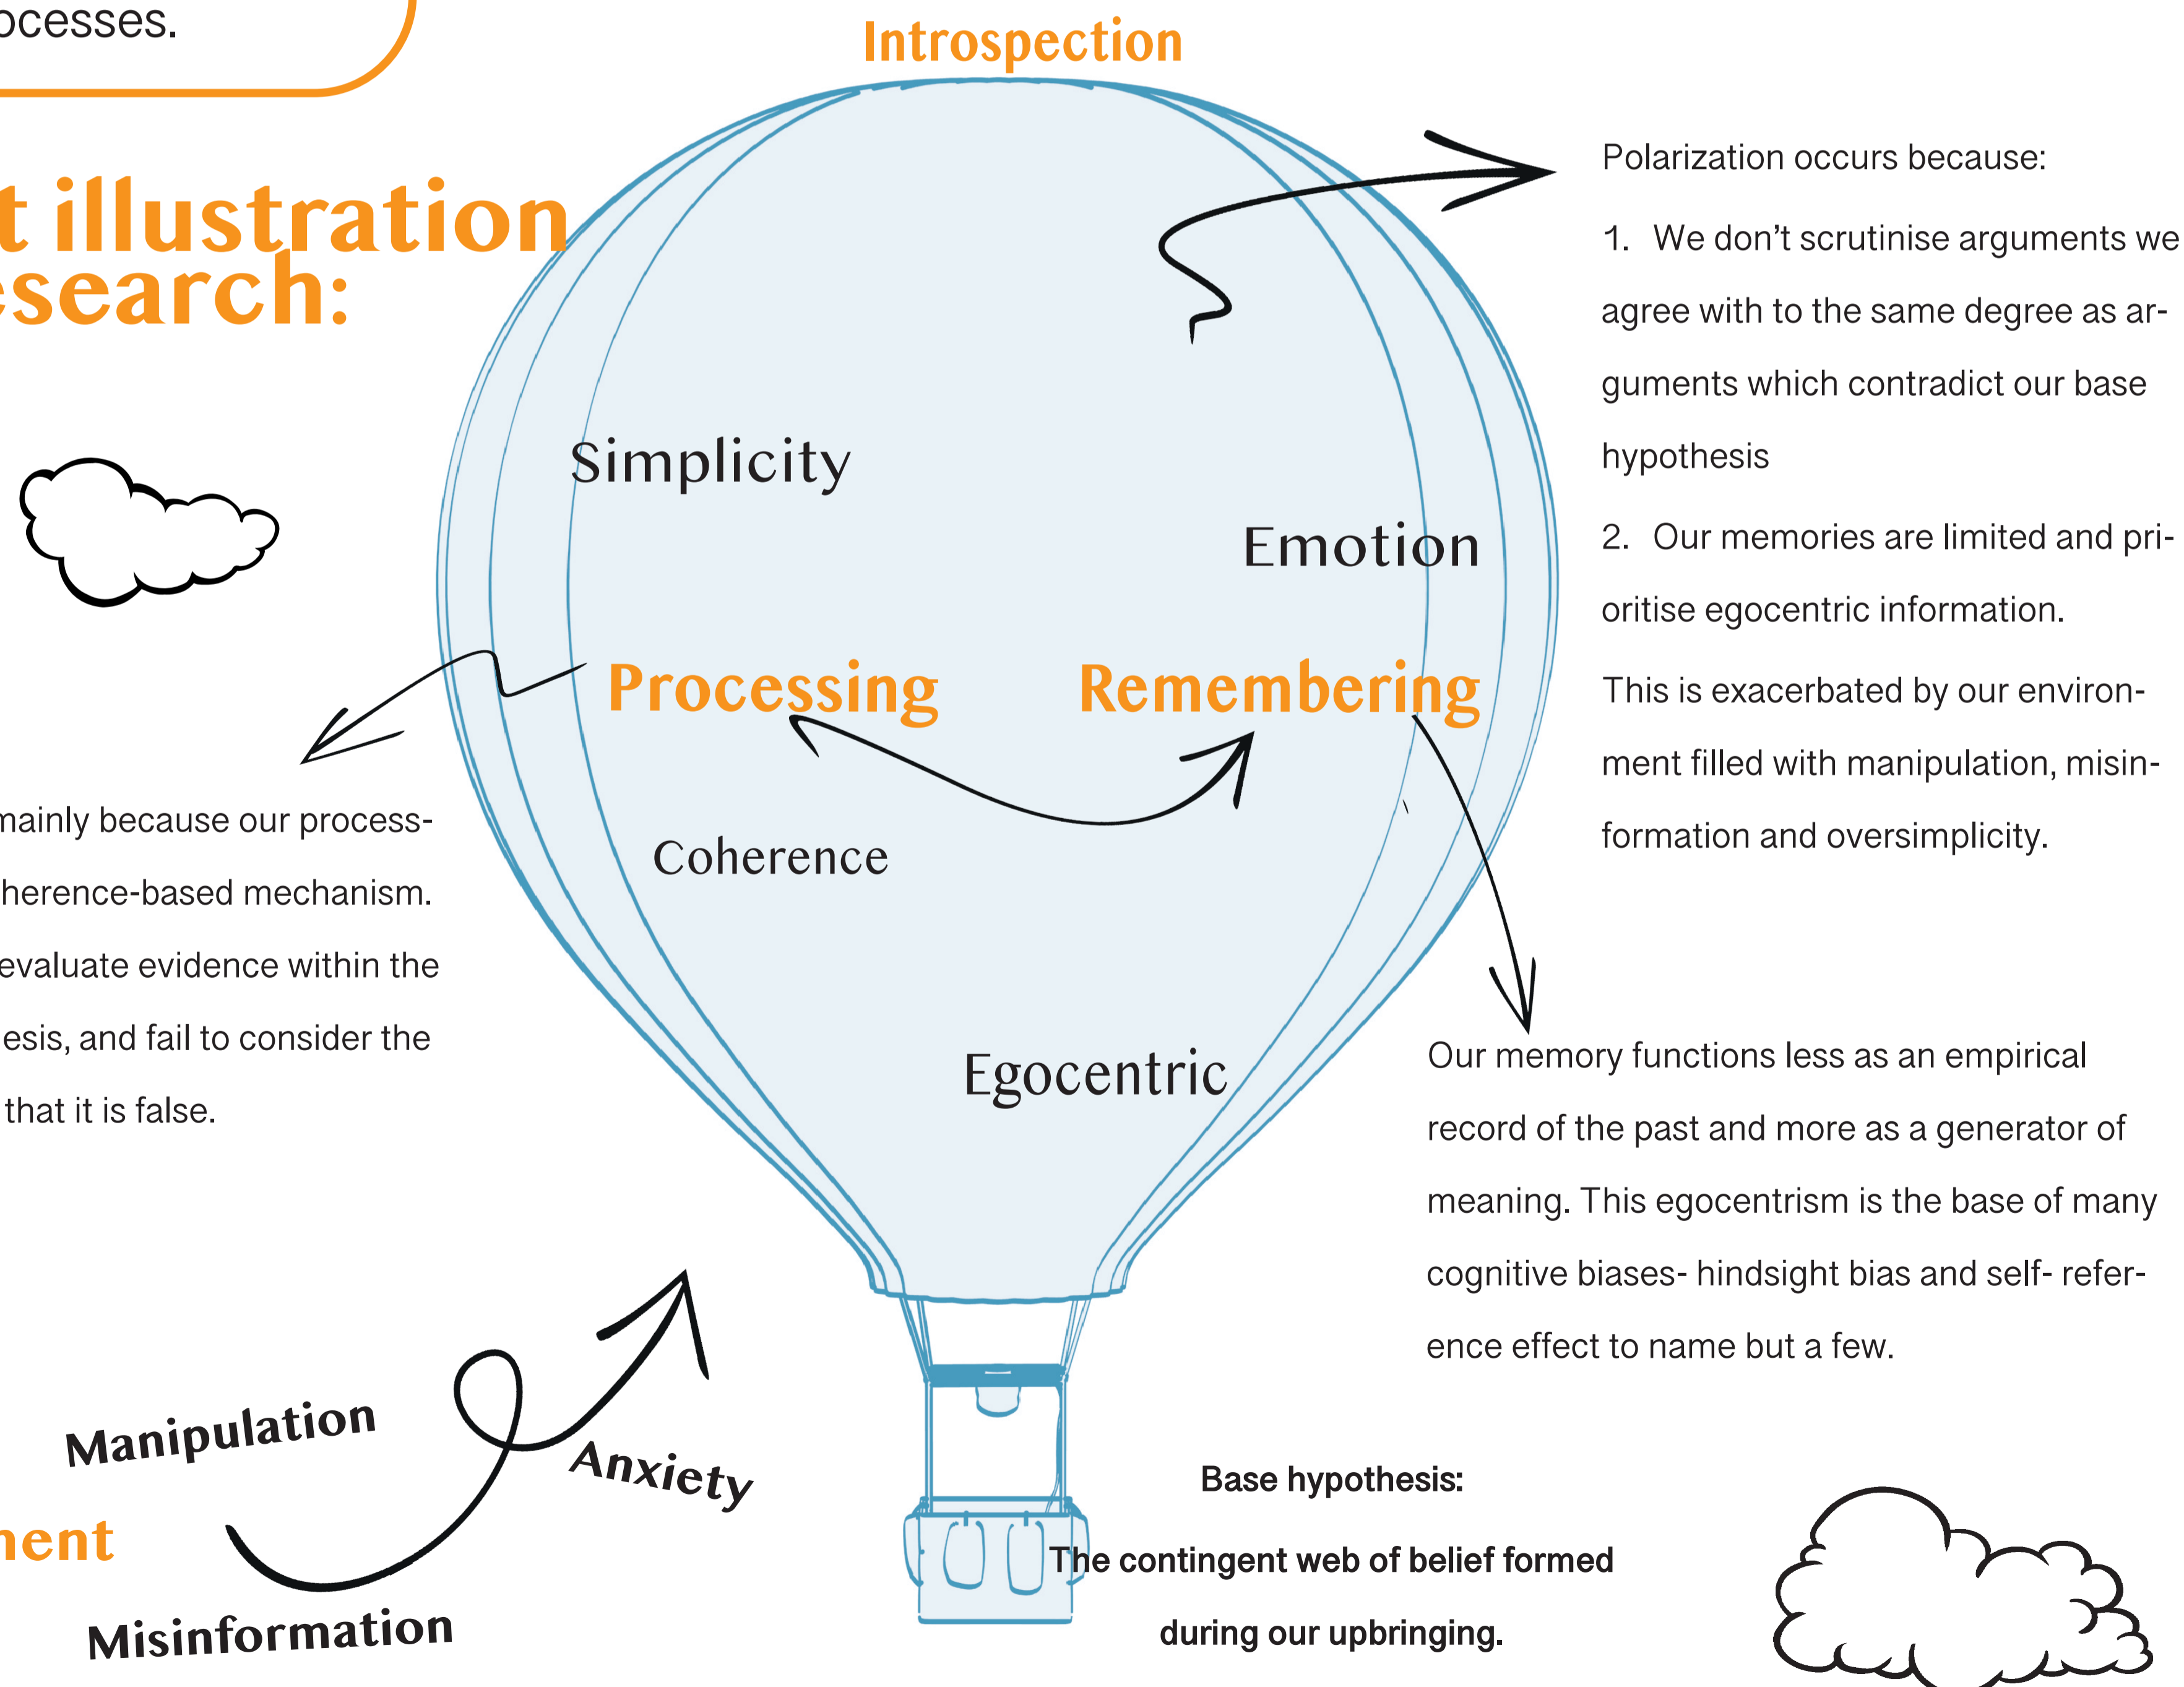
ocesses.

t illustration
search:

Introspection

Simplicity

Emotion

Processing

Remembering

Coherence

Egocentric

Polarization occurs because:

1. We don't scrutinise arguments we agree with to the same degree as arguments which contradict our base hypothesis

2. Our memories are limited and prioritise egocentric information.

This is exacerbated by our environment filled with manipulation, misinformation and oversimplicity.

mainly because our processherence-based mechanism. evaluate evidence within the esis, and fail to consider the that it is false.

Our memory functions less as an empirical record of the past and more as a generator of meaning. This egocentrism is the base of many cognitive biases- hindsight bias and self- reference effect to name but a few.

Manipulation

Anxiety

nent

Misinformation

Base hypothesis:

The contingent web of belief formed during our upbringing.